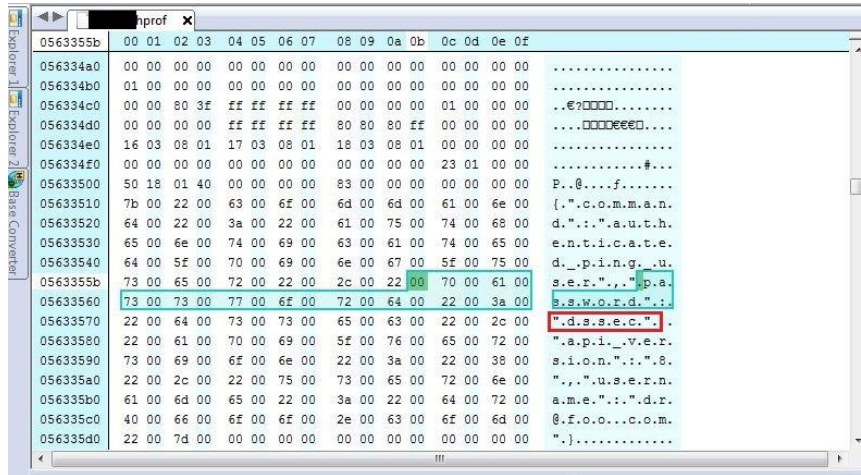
Explorer 1 Explorer 2 Base Converter

nprof ×

| 0563355b | 00 01 | 02 03 | 04 05 | 06 07 | 08 09 | 0a 0b | 0c 0d | 0e 0f | |
|---|---|---|---|---|---|---|---|---|---|
| 056334a0 | 00 00 | 00 00 | 00 00 | 00 00 | 00 00 | 00 00 | 00 00 | 00 00 | ................ |
| 056334b0 | 01 00 | 00 00 | 00 00 | 00 00 | 00 00 | 00 00 | 00 00 | 00 00 | ................ |
| 056334c0 | 00 00 | 80 3f | ff ff | ff ff | 00 00 | 00 00 | 01 00 | 00 00 | ..€?□□□□........ |
| 056334d0 | 00 00 | 00 00 | ff ff | ff ff | 80 80 | 80 ff | 00 00 | 00 00 | ....□□□□€€€□.... |
| 056334e0 | 16 03 | 08 01 | 17 03 | 08 01 | 18 03 | 08 01 | 00 00 | 00 00 | ................ |
| 056334f0 | 00 00 | 00 00 | 00 00 | 00 00 | 00 00 | 00 00 | 23 01 | 00 00 | ............#... |
| 05633500 | 50 18 | 01 40 | 00 00 | 00 00 | 83 00 | 00 00 | 00 00 | 00 00 | P..@....ƒ....... |
| 05633510 | 7b 00 | 22 00 | 63 00 | 6f 00 | 6d 00 | 6d 00 | 61 00 | 6e 00 | {.".c.o.m.m.a.n. |
| 05633520 | 64 00 | 22 00 | 3a 00 | 22 00 | 61 00 | 75 00 | 74 00 | 68 00 | d.".:.".a.u.t.h. |
| 05633530 | 65 00 | 6e 00 | 74 00 | 69 00 | 63 00 | 61 00 | 74 00 | 65 00 | e.n.t.i.c.a.t.e. |
| 05633540 | 64 00 | 5f 00 | 70 00 | 69 00 | 6e 00 | 67 00 | 5f 00 | 75 00 | d._.p.i.n.g._.u. |
| 0563355b | 73 00 | 65 00 | 72 00 | 22 00 | 2c 00 | 22 00 | 70 00 | 61 00 | s.e.r.".,.".p.a. |
| 05633560 | 73 00 | 73 00 | 77 00 | 6f 00 | 72 00 | 64 00 | 22 00 | 3a 00 | s.s.w.o.r.d.".:. |
| 05633570 | 22 00 | 64 00 | 73 00 | 73 00 | 65 00 | 63 00 | 22 00 | 2c 00 | ".d.s.s.e.c.".,. |
| 05633580 | 22 00 | 61 00 | 70 00 | 69 00 | 5f 00 | 76 00 | 65 00 | 72 00 | ".a.p.i._.v.e.r. |
| 05633590 | 73 00 | 69 00 | 6f 00 | 6e 00 | 22 00 | 3a 00 | 22 00 | 38 00 | s.i.o.n.".:.".8. |
| 056335a0 | 22 00 | 2c 00 | 22 00 | 75 00 | 73 00 | 65 00 | 72 00 | 6e 00 | ".,.".u.s.e.r.n. |
| 056335b0 | 61 00 | 6d 00 | 65 00 | 22 00 | 3a 00 | 22 00 | 64 00 | 72 00 | a.m.e.".:.".d.r. |
| 056335c0 | 40 00 | 66 00 | 6f 00 | 6f 00 | 2e 00 | 63 00 | 6f 00 | 6d 00 | @.f.o.o...c.o.m. |
| 056335d0 | 22 00 | 7d 00 | 00 00 | 00 00 | 00 00 | 00 00 | 00 00 | 00 00 | ".}............. |

III